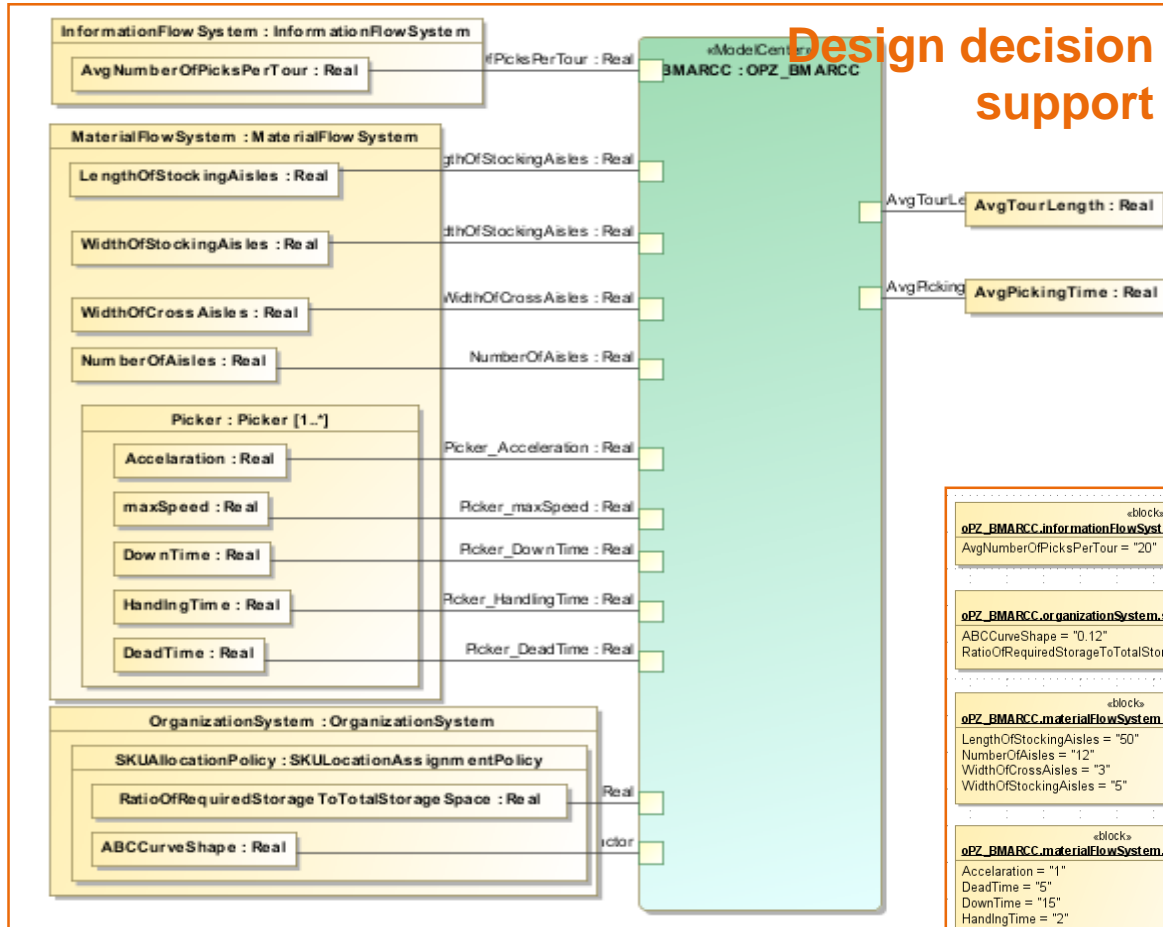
Design decision support

InformationFlowSystem : InformationFlowSystem
AvgNumberOfPicksPerTour : Real

MaterialFlowSystem : MaterialFlowSystem
LengthOfStockingAisles : Real
WidthOfStockingAisles : Real
WidthOfCrossAisles : Real
NumberOfAisles : Real

Picker : Picker [1..*]
Accelaration : Real
maxSpeed : Real
DownTime : Real
HandlngTime : Real
DeadTime : Real

OrganizationSystem : OrganizationSystem
SKUAllocationPolicy : SKULocationAssignmentPolicy
RatioOfRequiredStorageToTotalStorageSpace : Real
ABCCurveShape : Real

«ModelCenter»
BMARCC : OPZ_BMARCC

fPicksPerTour : Real
gthOfStockingAisles : Real
dthOfStockingAisles : Real
WidthOfCrossAisles : Real
NumberOfAisles : Real
Picker_Acceleration : Real
Picker_maxSpeed : Real
Picker_DownTime : Real
Picker_HandlingTime : Real
Picker_DeadTime : Real
Real
ctor

AvgTourLe
AvgTourLength : Real
AvgPicking
AvgPickingTime : Real

«block»
oPZ_BMARCC.informationFlowSyst
AvgNumberOfPicksPerTour = "20"

oPZ_BMARCC.organizationSystem.s
ABCCurveShape = "0.12"
RatioOfRequiredStorageToTotalStor

«block»
oPZ_BMARCC.materialFlowSystem
LengthOfStockingAisles = "50"
NumberOfAisles = "12"
WidthOfCrossAisles = "3"
WidthOfStockingAisles = "5"

«block»
oPZ_BMARCC.materialFlowSystem.
Accelaration = "1"
DeadTime = "5"
DownTime = "15"
HandlngTime = "2"